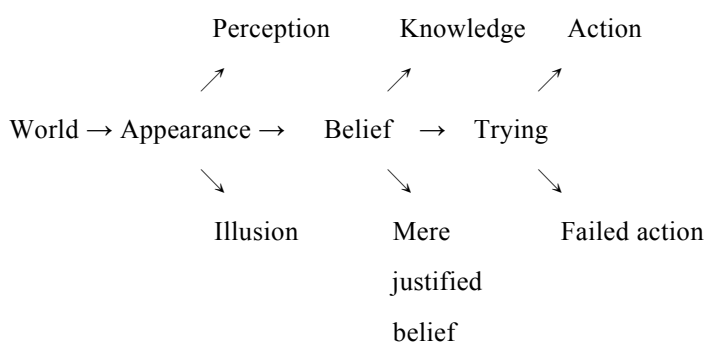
Perception Knowledge Action

$\nearrow$ $\nearrow$ $\nearrow$

World $\rightarrow$ Appearance $\rightarrow$ Belief $\rightarrow$ Trying

$\searrow$ $\searrow$ $\searrow$

Illusion Mere justified belief Failed action